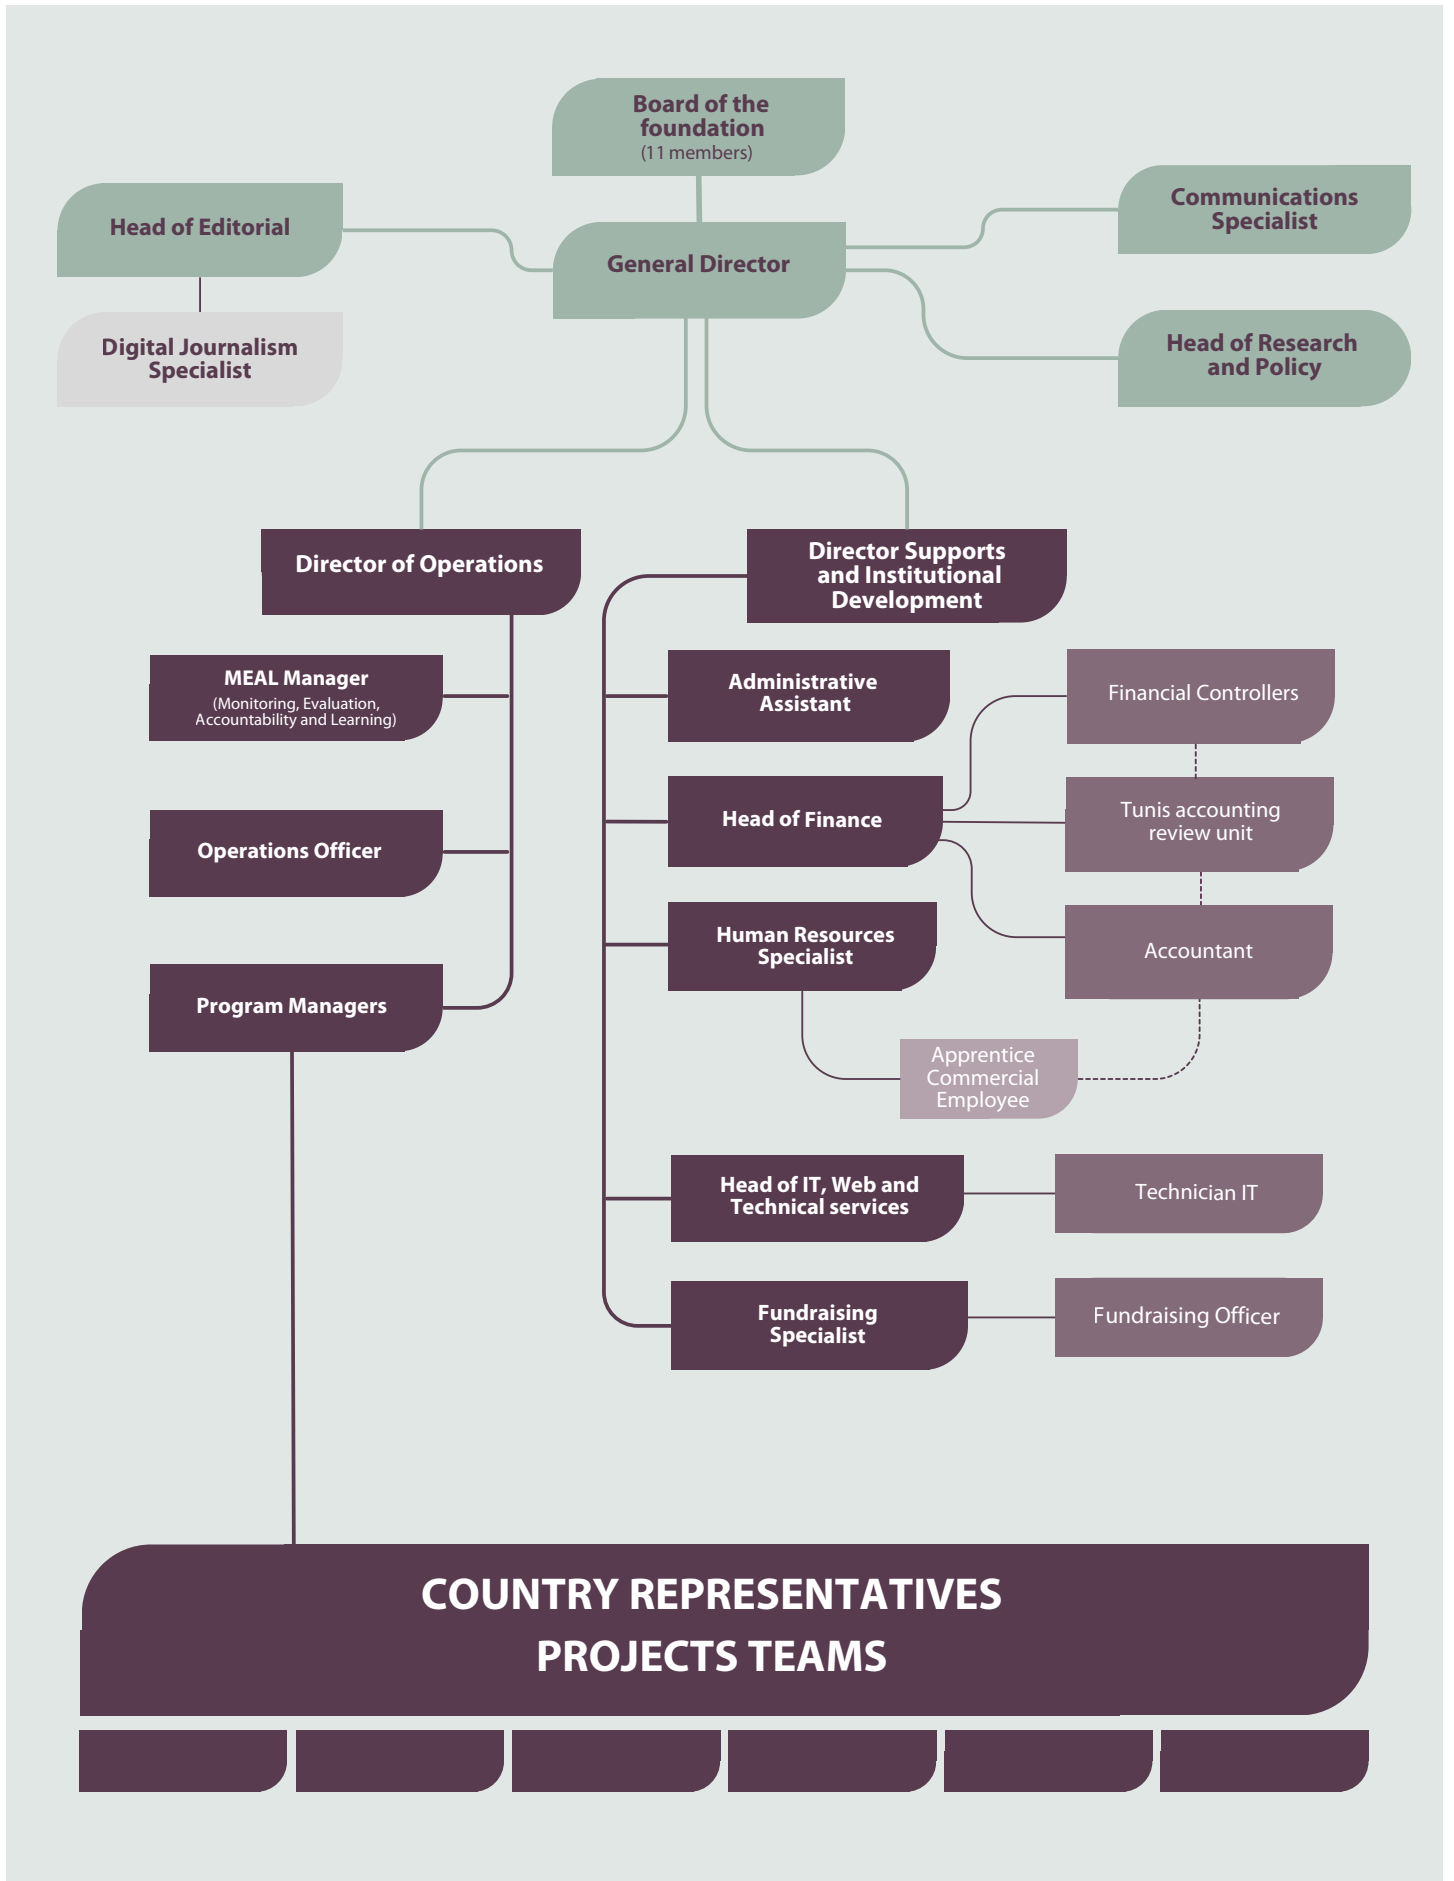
Board of the foundation
(11 members)

Head of Editorial

Digital Journalism Specialist

General Director

Communications Specialist

Head of Research and Policy

Director of Operations

Director Supports and Institutional Development

MEAL Manager
(Monitoring, Evaluation, Accountability and Learning)

Operations Officer

Program Managers

Administrative Assistant

Head of Finance

Human Resources Specialist

Financial Controllers

Tunis accounting review unit

Accountant

Apprentice Commercial Employee

Head of IT, Web and Technical services

Technician IT

Fundraising Specialist

Fundraising Officer

COUNTRY REPRESENTATIVES
PROJECTS TEAMS